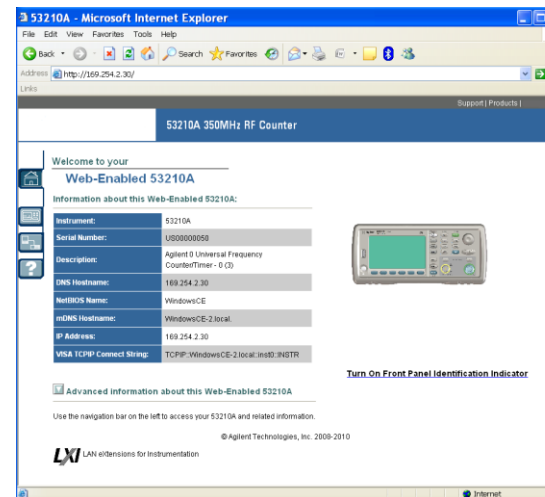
53210A - Microsoft Internet Explorer

File Edit View Favorites Tools Help

Back Search Favorites

Address http://169.254.2.30/

Links

Support | Products |

53210A 350MHz RF Counter

Welcome to your

Web-Enabled 53210A

Information about this Web-Enabled 53210A:

| Instrument: | 53210A |
|---|---|
| Serial Number: | US00000058 |
| Description: | Agilent 0 Universal Frequency Counter/Timer - 0 (3) |
| DNS Hostname: | 169.254.2.30 |
| NetBIOS Name: | WindowsCE |
| mDNS Hostname: | WindowsCE-2.local. |
| IP Address: | 169.254.2.30 |
| VISA TCPIP Connect String: | TCPIP::WindowsCE-2.local::inst0::INSTR |

Turn On Front Panel Identification Indicator

Advanced information about this Web-Enabled 53210A

Use the navigation bar on the left to access your 53210A and related information.

© Agilent Technologies, Inc. 2008-2010

LXI LAN eXtensions for Instrumentation

Internet